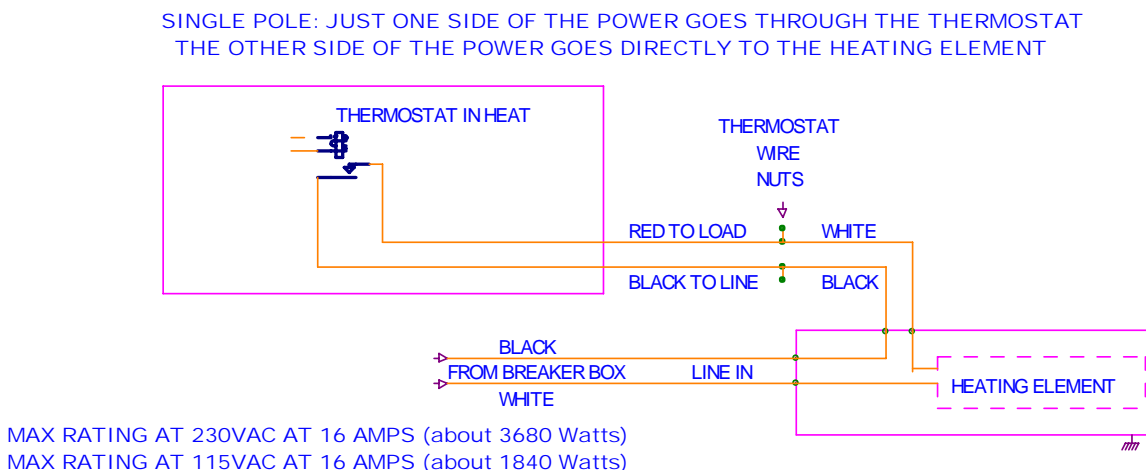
SINGLE POLE: JUST ONE SIDE OF THE POWER GOES THROUGH THE THERMOSTAT
THE OTHER SIDE OF THE POWER GOES DIRECTLY TO THE HEATING ELEMENT

THERMOSTAT IN HEAT

THERMOSTAT
WIRE
NUTS

RED TO LOAD
WHITE

BLACK TO LINE
BLACK

BLACK
FROM BREAKER BOX
LINE IN
WHITE

HEATING ELEMENT

MAX RATING AT 230VAC AT 16 AMPS (about 3680 Watts)
MAX RATING AT 115VAC AT 16 AMPS (about 1840 Watts)